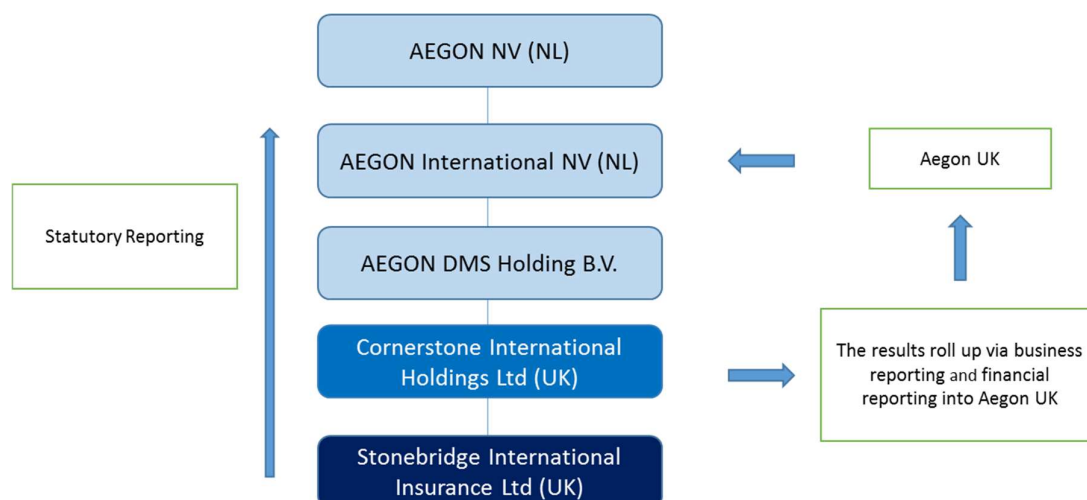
AEGON NV (NL)

AEGON International NV (NL)

AEGON DMS Holding B.V.

Cornerstone International Holdings Ltd (UK)

Stonebridge International Insurance Ltd (UK)

Statutory Reporting

Aegon UK

The results roll up via business reporting and financial reporting into Aegon UK